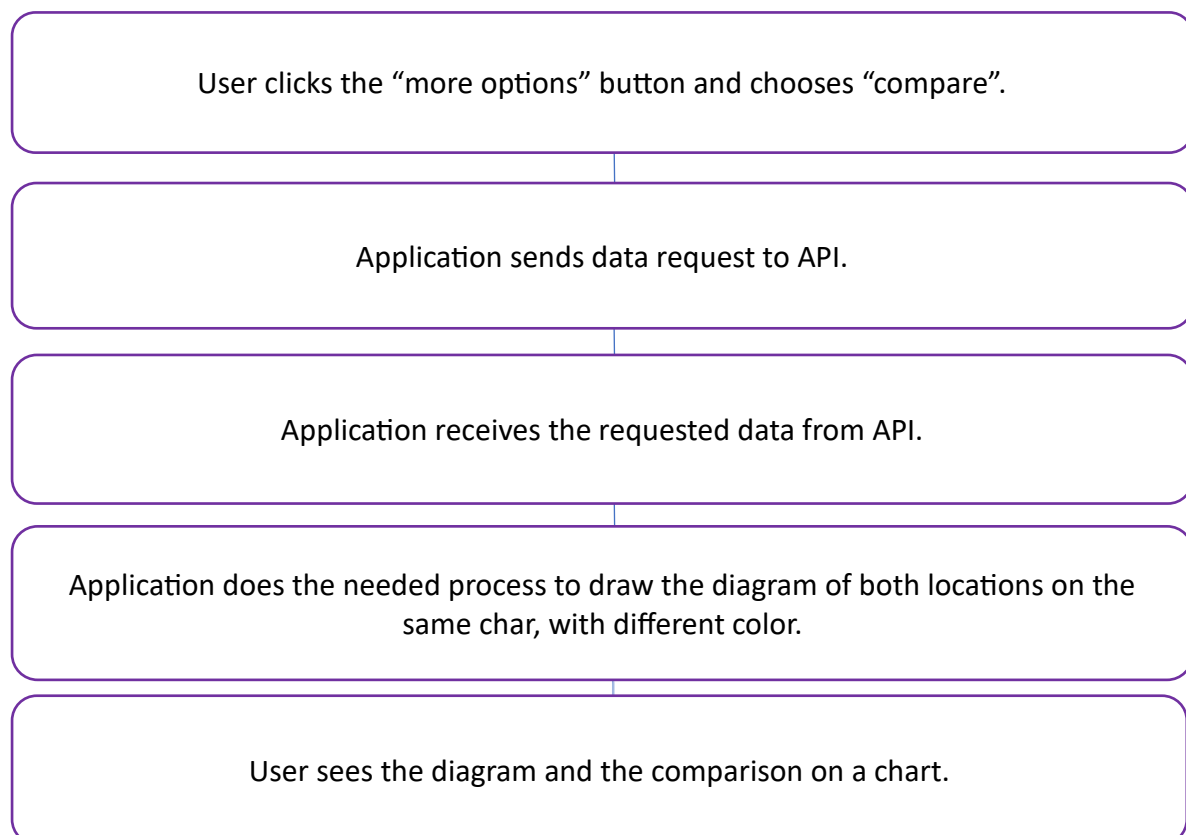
User clicks the “more options” button and chooses “compare”.

Application sends data request to API.

Application receives the requested data from API.

Application does the needed process to draw the diagram of both locations on the same char, with different color.

User sees the diagram and the comparison on a chart.